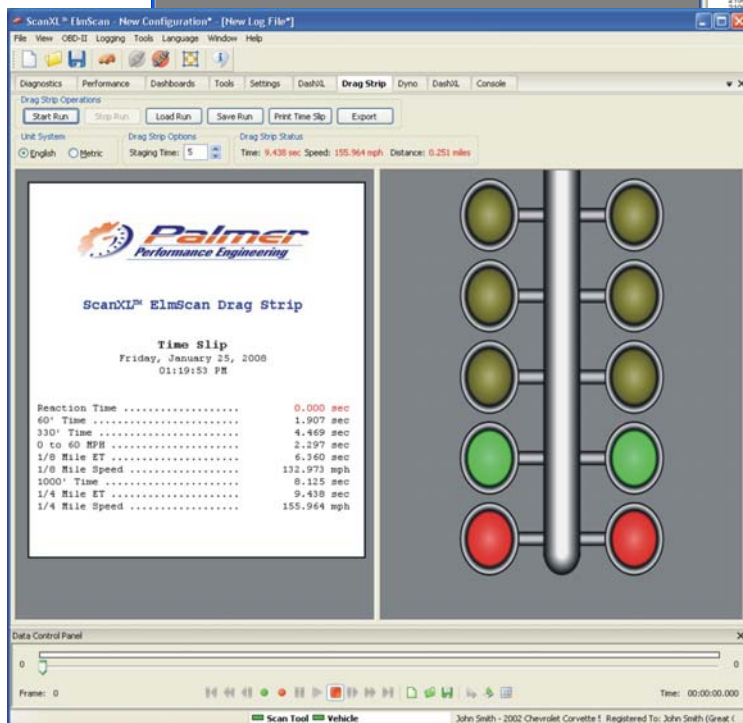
ScanXL™ ElmScan - New Configuration* - [New Log File*]

File View OBD-II Logging Tools Language Window Help

Diagnostics Performance Dashboards Tools Settings DashXL Drag Strip Dyno DashXL Console

Drag Strip Operations
Start Run Stop Run Load Run Save Run Print Time Slip Export

Unit System
English Metric

Drag Strip Options
Staging Time: 5

Drag Strip Status
Time: 9.438 sec Speed: 155.964 mph Distance: 0.251 miles

Palmer
Performance Engineering

ScanXL™ ElmScan Drag Strip

Time Slip
Friday, January 25, 2008
01:19:53 PM

| | |
|---|---|
| Reaction Time .................... | 0.000 sec |
| 60' Time ........................ | 1.907 sec |
| 330' Time ....................... | 4.469 sec |
| 0 to 60 MPH ..................... | 2.297 sec |
| 1/8 Mile ET ..................... | 6.360 sec |
| 1/8 Mile Speed .................. | 132.973 mph |
| 1000' Time ...................... | 8.125 sec |
| 1/4 Mile ET ..................... | 9.438 sec |
| 1/4 Mile Speed .................. | 155.964 mph |

Data Control Panel

0 0

Frame: 0 Time: 00:00:00.000

Scan Tool Vehicle John Smith - 2002 Chevrolet Corvette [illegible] Registered To: John Smith (Great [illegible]